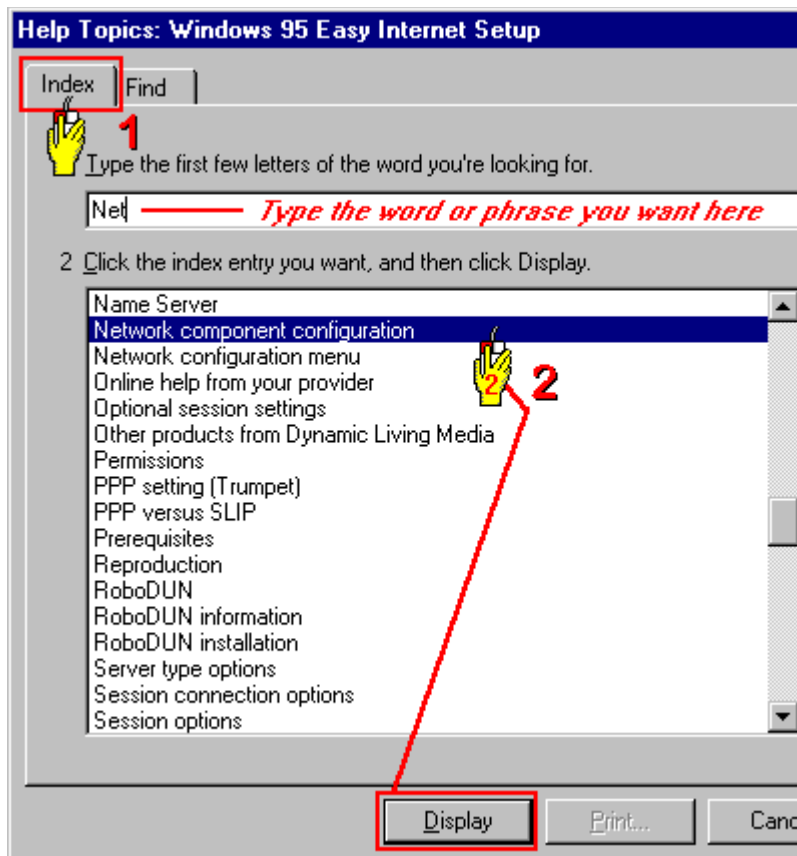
Help Topics: Windows 95 Easy Internet Setup

Index
Find

1

Type the first few letters of the word you're looking for.

Net

Type the word or phrase you want here

2 Click the index entry you want, and then click Display.

Name Server
Network component configuration
Network configuration menu
Online help from your provider
Optional session settings
Other products from Dynamic Living Media
Permissions
PPP setting (Trumpet)
PPP versus SLIP
Prerequisites
Reproduction
RoboDUN
RoboDUN information
RoboDUN installation
Server type options
Session connection options
Session options

2
2

Display
Print...
Canc